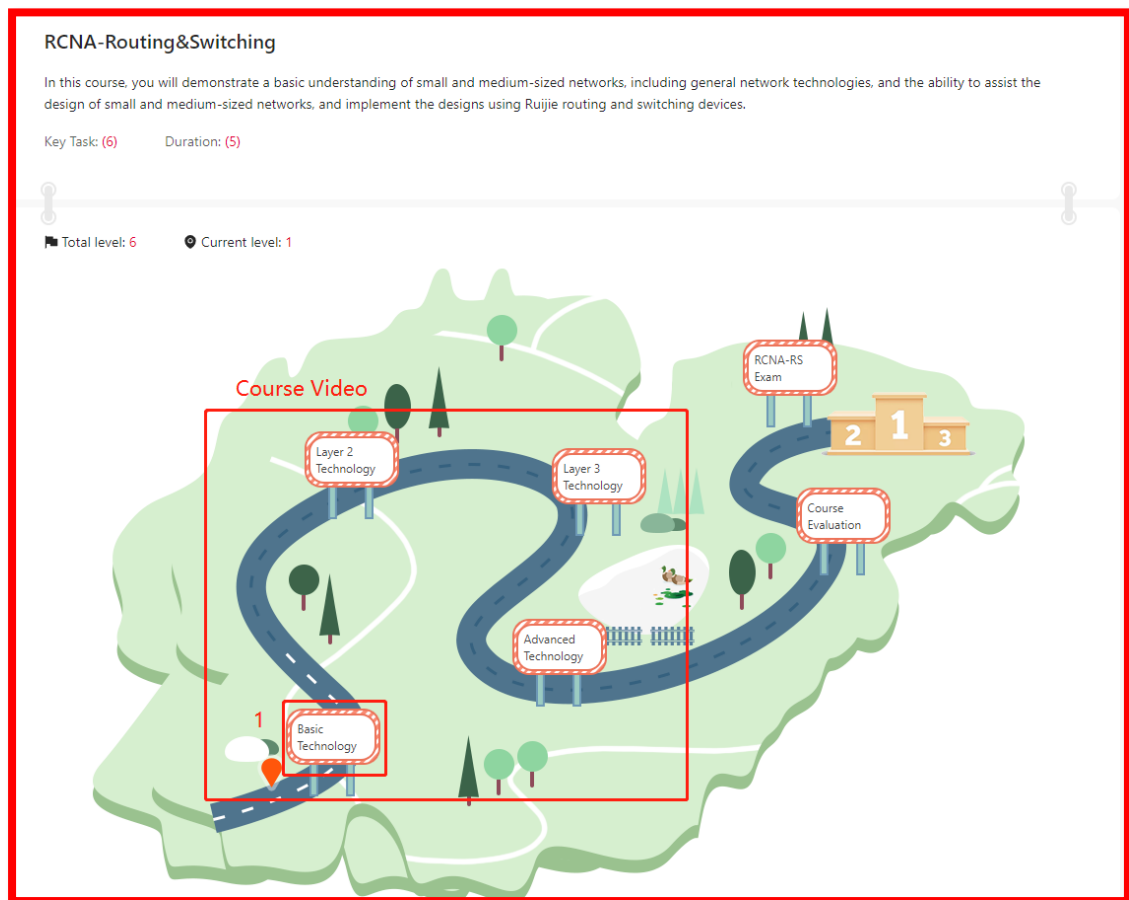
RCNA-Routing&Switching

In this course, you will demonstrate a basic understanding of small and medium-sized networks, including general network technologies, and the ability to assist the design of small and medium-sized networks, and implement the designs using Ruijie routing and switching devices.

Key Task: (6) Duration: (5)

Total level: 6 Current level: 1

Course Video

RCNA-RS Exam

2 1 3

Layer 2 Technology

Layer 3 Technology

Course Evaluation

Advanced Technology

1

Basic Technology